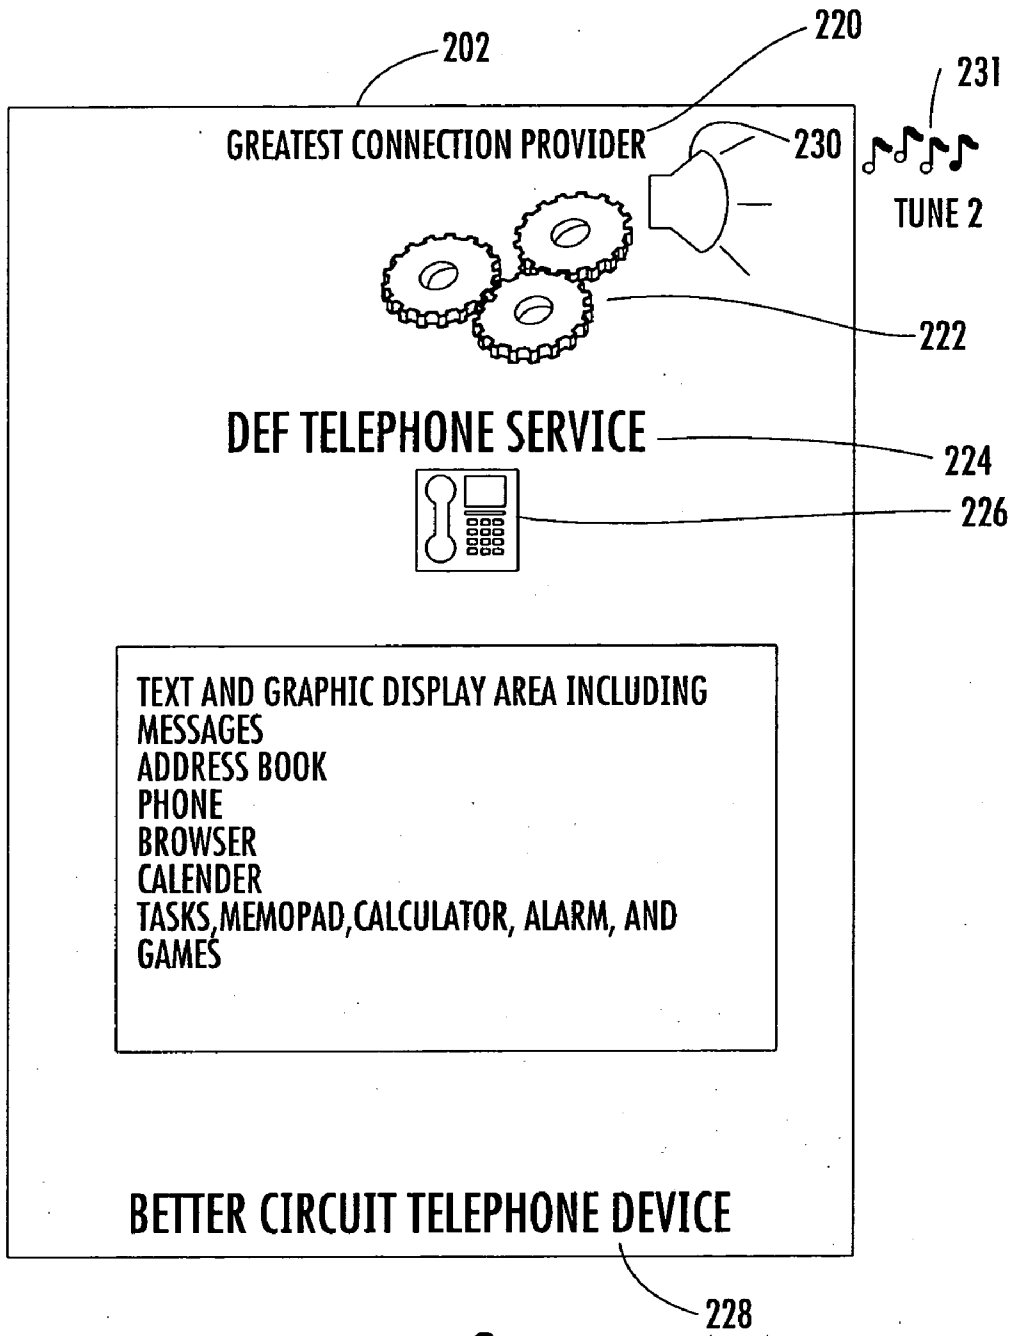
202

220

231

GREATEST CONNECTION PROVIDER

230

TUNE 2

222

DEF TELEPHONE SERVICE

224

226

TEXT AND GRAPHIC DISPLAY AREA INCLUDING
MESSAGES
ADDRESS BOOK
PHONE
BROWSER
CALENDER
TASKS,MEMOPAD,CALCULATOR, ALARM, AND GAMES

BETTER CIRCUIT TELEPHONE DEVICE

228